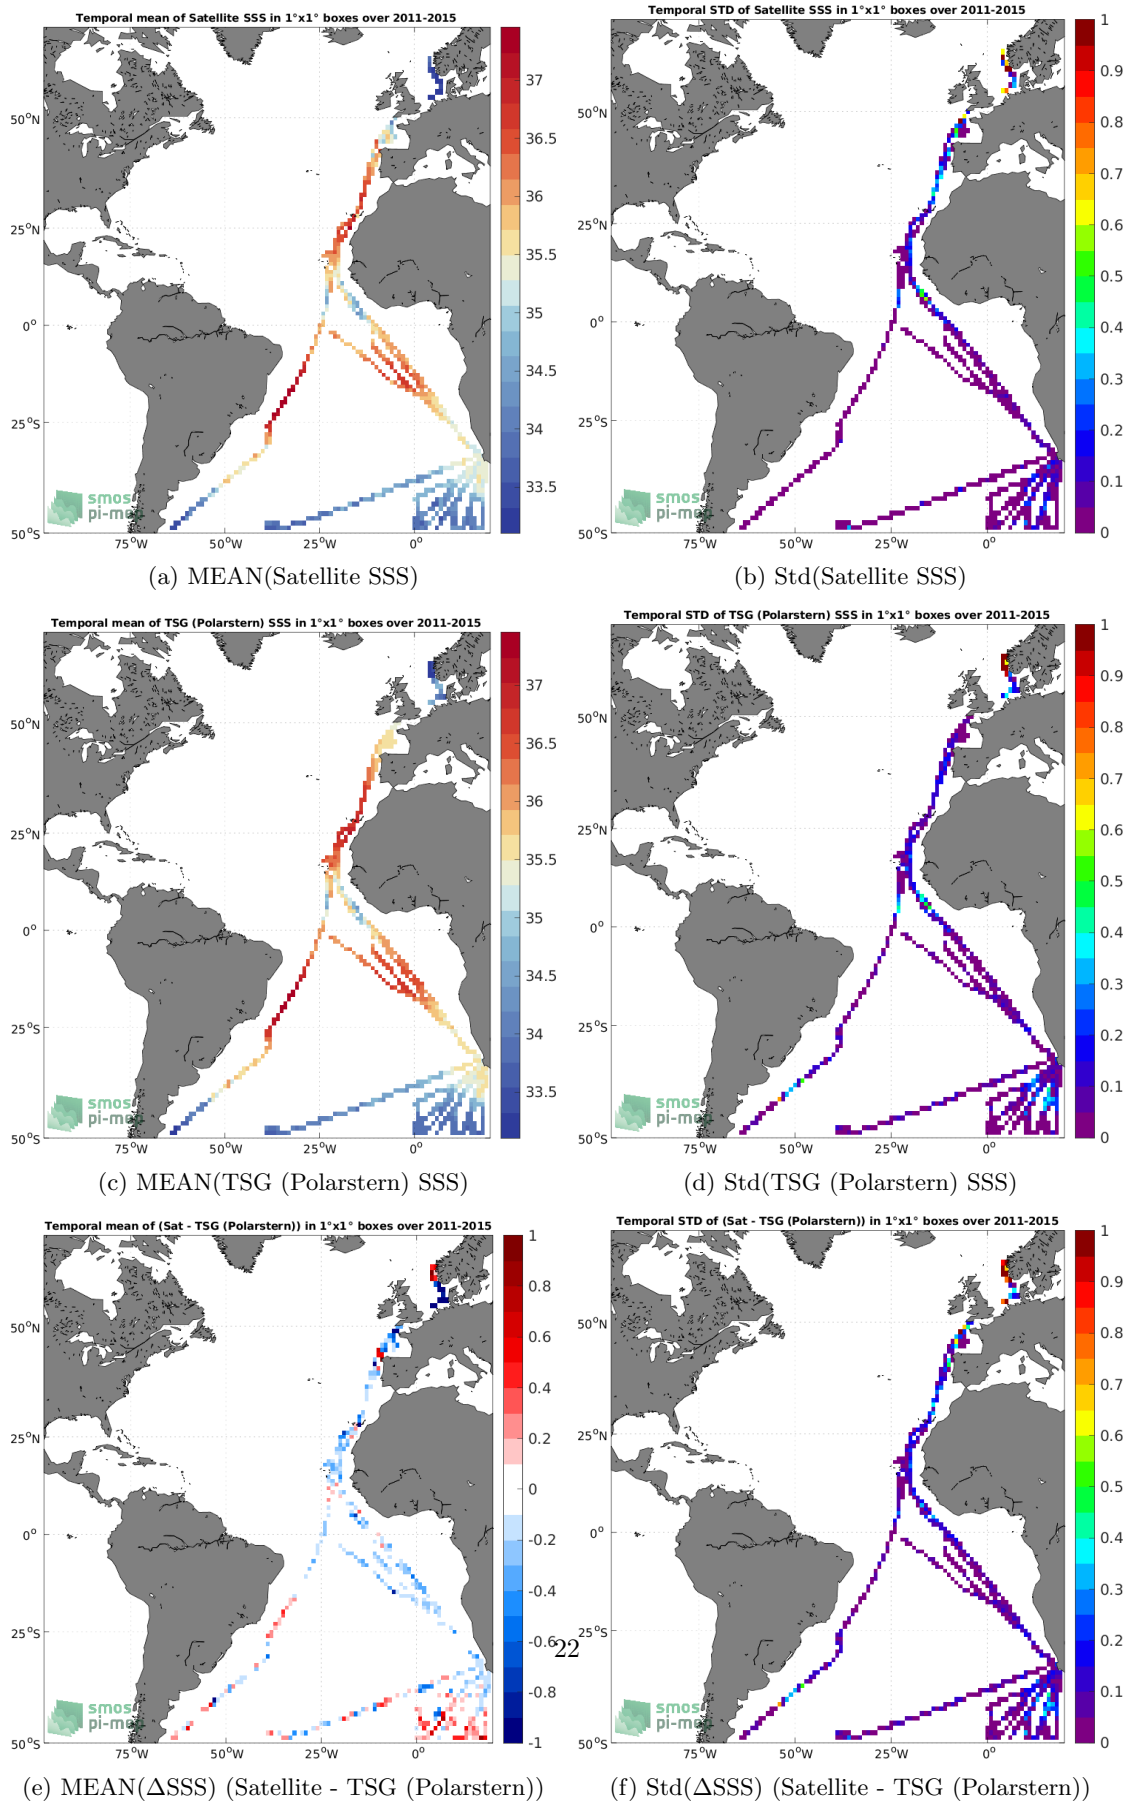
Temporal mean of Satellite SSS in 1°x1° boxes over 2011-2015

50°N
25°N
0°
25°S
50°S
75°W 50°W 25°W 0°

37
36.5
36
35.5
35
34.5
34
33.5

smos pi-mep

(a) MEAN(Satellite SSS)

Temporal STD of Satellite SSS in 1°x1° boxes over 2011-2015

50°N
25°N
0°
25°S
50°S
75°W 50°W 25°W 0°

1
0.9
0.8
0.7
0.6
0.5
0.4
0.3
0.2
0.1
0

smos pi-mep

(b) Std(Satellite SSS)

Temporal mean of TSG (Polarstern) SSS in 1°x1° boxes over 2011-2015

50°N
25°N
0°
25°S
50°S
75°W 50°W 25°W 0°

37
36.5
36
35.5
35
34.5
34
33.5

smos pi-mep

(c) MEAN(TSG (Polarstern) SSS)

Temporal STD of TSG (Polarstern) SSS in 1°x1° boxes over 2011-2015

50°N
25°N
0°
25°S
50°S
75°W 50°W 25°W 0°

1
0.9
0.8
0.7
0.6
0.5
0.4
0.3
0.2
0.1
0

smos pi-mep

(d) Std(TSG (Polarstern) SSS)

Temporal mean of (Sat - TSG (Polarstern)) in 1°x1° boxes over 2011-2015

50°N
25°N
0°
25°S
50°S
75°W 50°W 25°W 0°

1
0.8
0.6
0.4
0.2
0
-0.2
-0.4
-0.6
-0.8
-1

smos pi-mep

22

(e) MEAN(ΔSSS) (Satellite - TSG (Polarstern))

Temporal STD of (Sat - TSG (Polarstern)) in 1°x1° boxes over 2011-2015

50°N
25°N
0°
25°S
50°S
75°W 50°W 25°W 0°

1
0.9
0.8
0.7
0.6
0.5
0.4
0.3
0.2
0.1
0

smos pi-mep

(f) Std(ΔSSS) (Satellite - TSG (Polarstern))